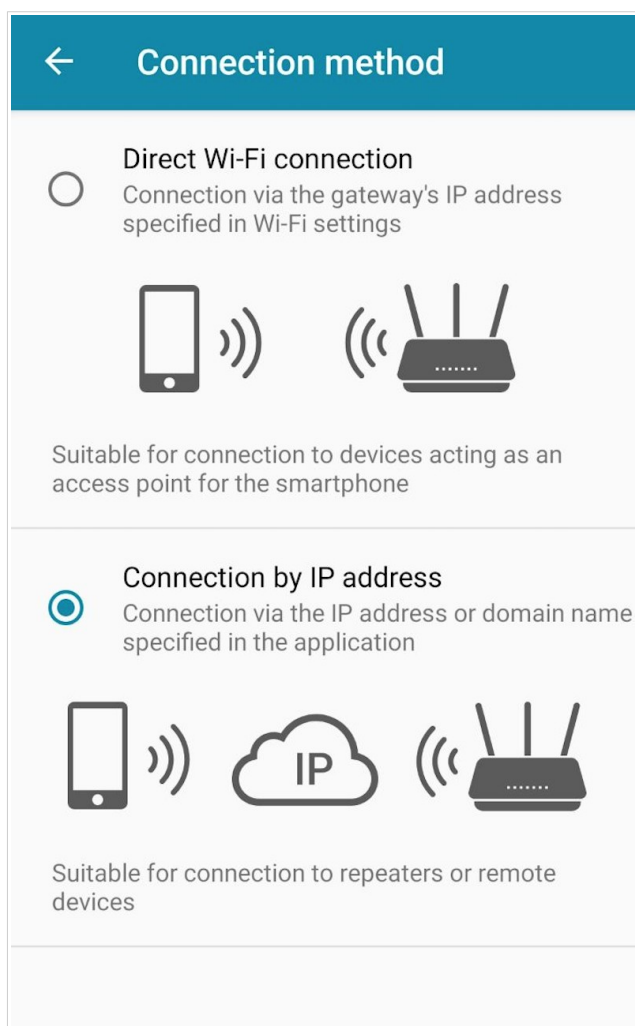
←
Connection method

Direct Wi-Fi connection
Connection via the gateway's IP address specified in Wi-Fi settings

Suitable for connection to devices acting as an access point for the smartphone

Connection by IP address
Connection via the IP address or domain name specified in the application

IP

Suitable for connection to repeaters or remote devices